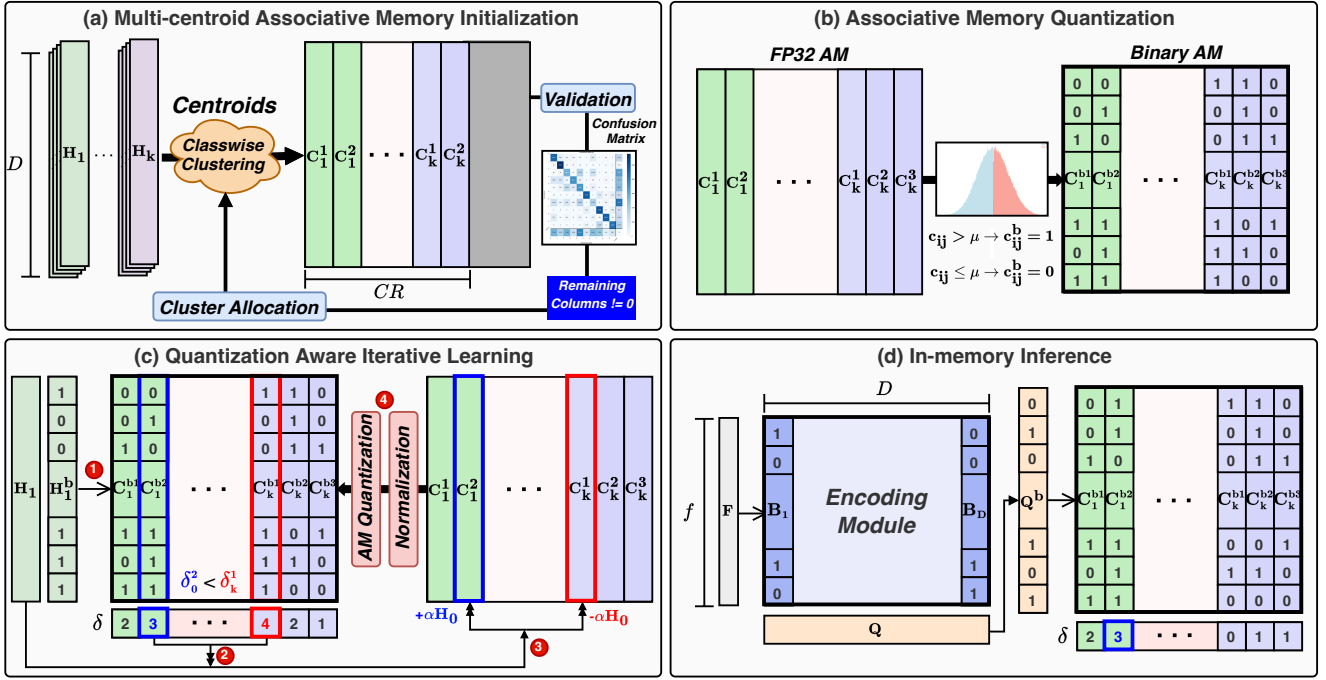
(a) Multi-centroid Associative Memory Initialization

$D$

$\mathbf{H_1}$ · · · $\mathbf{H_k}$

Centroids

Classwise Clustering

$\mathbf{C_1^1}$ $\mathbf{C_1^2}$ · · · $\mathbf{C_k^1}$ $\mathbf{C_k^2}$

Validation

Confusion Matrix

$CR$

Cluster Allocation

Remaining Columns != 0

(b) Associative Memory Quantization

FP32 AM

$\mathbf{C_1^1}$ $\mathbf{C_1^2}$ · · · $\mathbf{C_k^1}$ $\mathbf{C_k^2}$ $\mathbf{C_k^3}$

$\mathbf{c_{ij}} > \mu \rightarrow \mathbf{c_{ij}^b} = 1$

$\mathbf{c_{ij}} \leq \mu \rightarrow \mathbf{c_{ij}^b} = 0$

Binary AM

| 0 | 0 | | 1 | 1 | 0 |
|---|---|---|---|---|---|
| 0 | 1 | | 0 | 1 | 0 |
| 1 | 0 | | 0 | 1 | 1 |
| $\mathbf{C_1^{b1}}$ | $\mathbf{C_1^{b2}}$ | · · · | $\mathbf{C_k^{b1}}$ | $\mathbf{C_k^{b2}}$ | $\mathbf{C_k^{b3}}$ |
| 1 | 1 | | 1 | 0 | 1 |
| 0 | 1 | | 1 | 1 | 0 |
| 1 | 1 | | 1 | 0 | 0 |

(c) Quantization Aware Iterative Learning

$\mathbf{H_1}$

1 0 0 $\mathbf{H_1^b}$ 1 1 1

1

| 0 | 0 | | 1 | 1 | 0 |
|---|---|---|---|---|---|
| 0 | 1 | | 0 | 1 | 0 |
| 1 | 0 | | 0 | 1 | 1 |
| $\mathbf{C_1^{b1}}$ | $\mathbf{C_1^{b2}}$ | · · · | $\mathbf{C_k^{b1}}$ | $\mathbf{C_k^{b2}}$ | $\mathbf{C_k^{b3}}$ |
| 1 | 1 | | 1 | 0 | 1 |
| 0 | 1 | | 1 | 1 | 0 |
| 1 | 1 | | 1 | 0 | 0 |

$\delta_0^2 < \delta_k^1$

4

AM Quantization

Normalization

$\mathbf{C_1^1}$ $\mathbf{C_1^2}$ · · · $\mathbf{C_k^1}$ $\mathbf{C_k^2}$ $\mathbf{C_k^3}$

$+\alpha\mathbf{H_0}$

$-\alpha\mathbf{H_0}$

$\delta$ 2 3 · · · 4 2 1

2

3

(d) In-memory Inference

$D$

$f$

$\mathbf{F}$

1 0 $\mathbf{B_1}$ 1 0

Encoding Module

0 0 $\mathbf{B_D}$ 1 1

$\mathbf{Q}$

0 1 0 $\mathbf{Q^b}$ 1 0 1

| 0 | 1 | | 1 | 1 | 0 |
|---|---|---|---|---|---|
| 0 | 1 | | 0 | 1 | 0 |
| 1 | 0 | | 0 | 1 | 1 |
| $\mathbf{C_1^{b1}}$ | $\mathbf{C_1^{b2}}$ | · · · | $\mathbf{C_k^{b1}}$ | $\mathbf{C_k^{b2}}$ | $\mathbf{C_k^{b3}}$ |
| 1 | 1 | | 0 | 0 | 1 |
| 0 | 1 | | 1 | 1 | 0 |
| 1 | 1 | | 0 | 0 | 0 |

$\delta$ 2 3 · · · 0 1 1